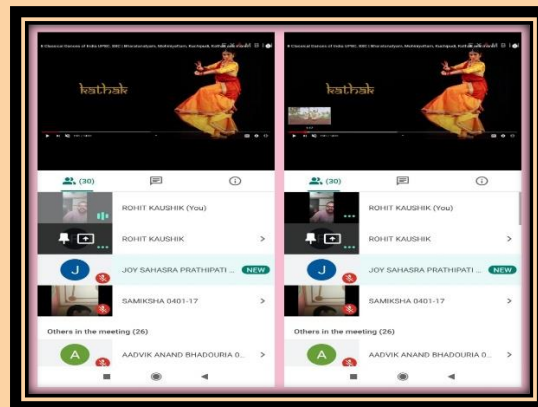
8 Classical Dances of India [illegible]

kathak

(30)

ROHIT KAUSHIK (You)

ROHIT KAUSHIK

J

JOY SAHASRA PRATHIPATI ...

NEW

SAMIKSHA 0401-17

Others in the meeting (26)

A

AADVIK ANAND BHADOURIA 0...

8 Classical Dances of India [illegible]

kathak

(30)

ROHIT KAUSHIK (You)

ROHIT KAUSHIK

J

JOY SAHASRA PRATHIPATI ...

NEW

SAMIKSHA 0401-17

Others in the meeting (26)

A

AADVIK ANAND BHADOURIA 0...